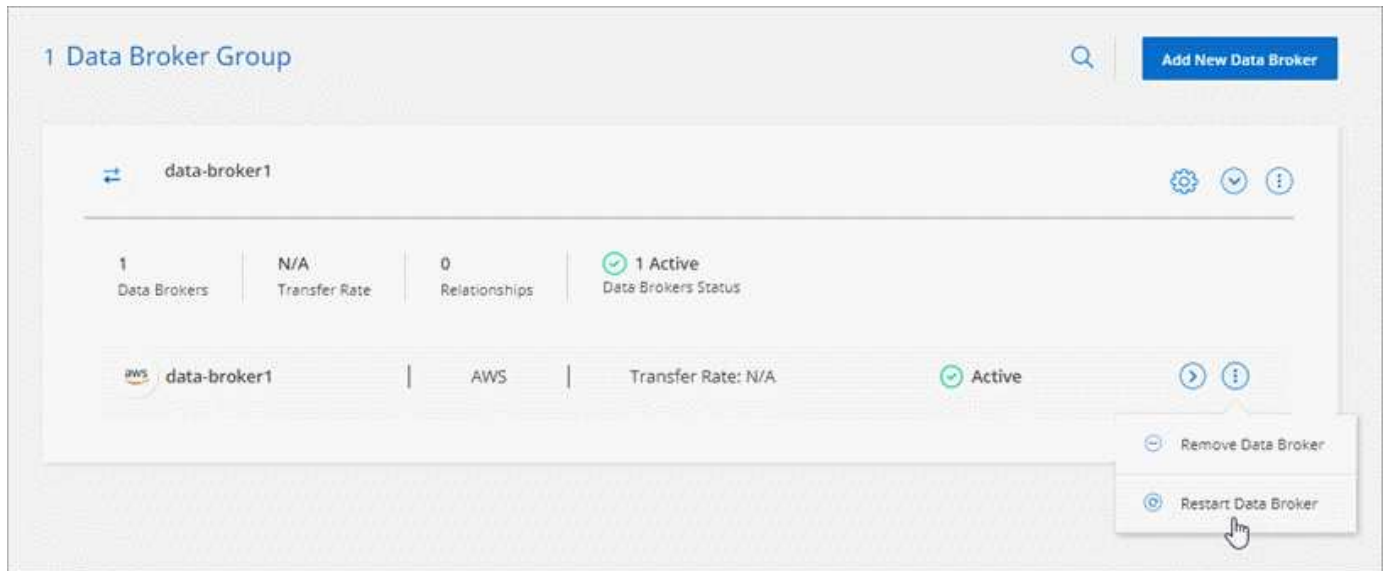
1 Data Broker Group

Add New Data Broker

data-broker1

1
Data Brokers

N/A
Transfer Rate

0
Relationships

1 Active
Data Brokers Status

aws data-broker1 | AWS | Transfer Rate: N/A

Active

Remove Data Broker

Restart Data Broker